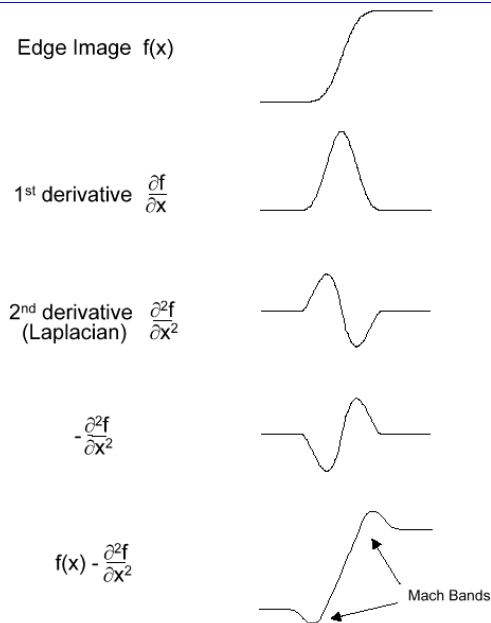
Edge Image f(x)

1$^{st}$ derivative $\frac{\partial f}{\partial x}$

2$^{nd}$ derivative (Laplacian) $\frac{\partial^2 f}{\partial x^2}$

$-\frac{\partial^2 f}{\partial x^2}$

f(x) $-\frac{\partial^2 f}{\partial x^2}$

Mach Bands